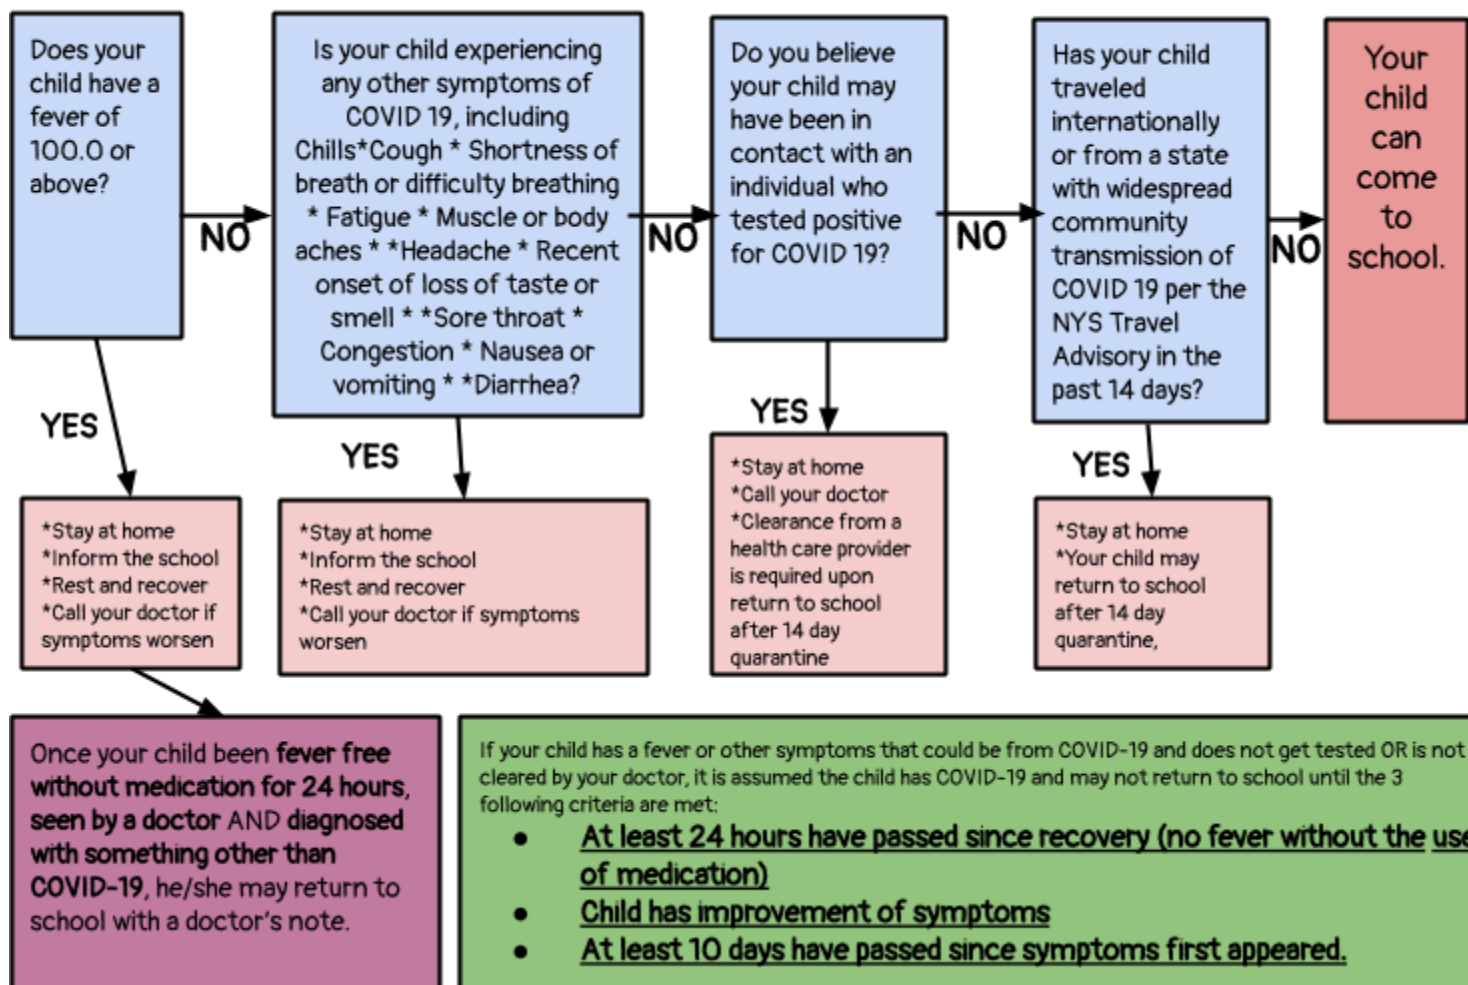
Does your child have a fever of 100.0 or above?

NO

Is your child experiencing any other symptoms of COVID 19, including Chills*Cough * Shortness of breath or difficulty breathing * Fatigue * Muscle or body aches * *Headache * Recent onset of loss of taste or smell * *Sore throat * Congestion * Nausea or vomiting * *Diarrhea?

NO

Do you believe your child may have been in contact with an individual who tested positive for COVID 19?

NO

Has your child traveled internationally or from a state with widespread community transmission of COVID 19 per the NYS Travel Advisory in the past 14 days?

NO

Your child can come to school.

YES

*Stay at home
*Inform the school
*Rest and recover
*Call your doctor if symptoms worsen

YES

*Stay at home
*Inform the school
*Rest and recover
*Call your doctor if symptoms worsen

YES

*Stay at home
*Call your doctor
*Clearance from a health care provider is required upon return to school after 14 day quarantine

YES

*Stay at home
*Your child may return to school after 14 day quarantine,

Once your child been fever free without medication for 24 hours, seen by a doctor AND diagnosed with something other than COVID-19, he/she may return to school with a doctor's note.

If your child has a fever or other symptoms that could be from COVID-19 and does not get tested OR is not cleared by your doctor, it is assumed the child has COVID-19 and may not return to school until the 3 following criteria are met:

- At least 24 hours have passed since recovery (no fever without the use of medication)
- Child has improvement of symptoms
- At least 10 days have passed since symptoms first appeared.